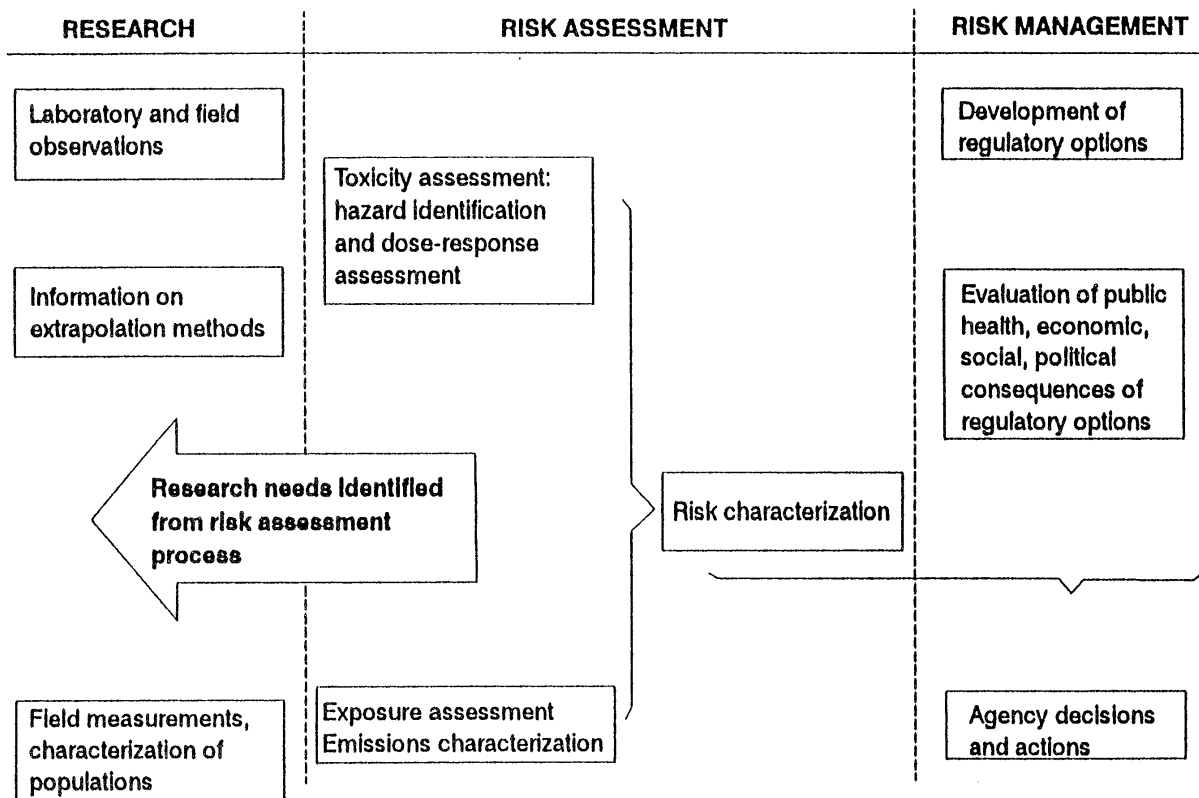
RESEARCH

Laboratory and field observations

Information on extrapolation methods

Research needs identified from risk assessment process

Field measurements, characterization of populations

RISK ASSESSMENT

Toxicity assessment: hazard identification and dose-response assessment

Risk characterization

Exposure assessment Emissions characterization

RISK MANAGEMENT

Development of regulatory options

Evaluation of public health, economic, social, political consequences of regulatory options

Agency decisions and actions